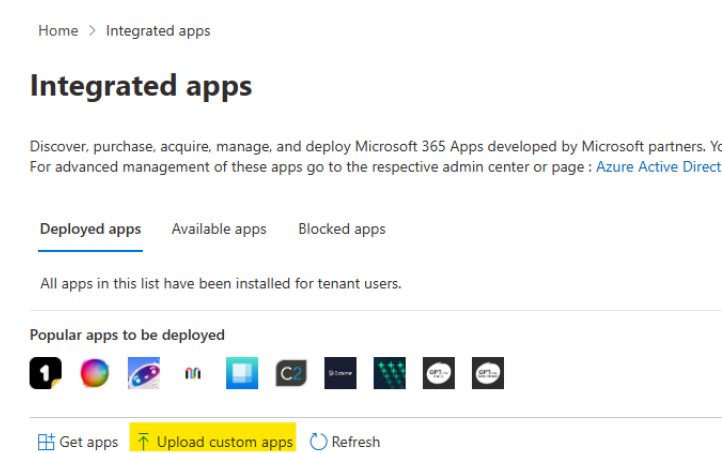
Home > Integrated apps

Integrated apps

Discover, purchase, acquire, manage, and deploy Microsoft 365 Apps developed by Microsoft partners. Yo
For advanced management of these apps go to the respective admin center or page : Azure Active Direct

Deployed apps Available apps Blocked apps

All apps in this list have been installed for tenant users.

Popular apps to be deployed

Get apps Upload custom apps Refresh